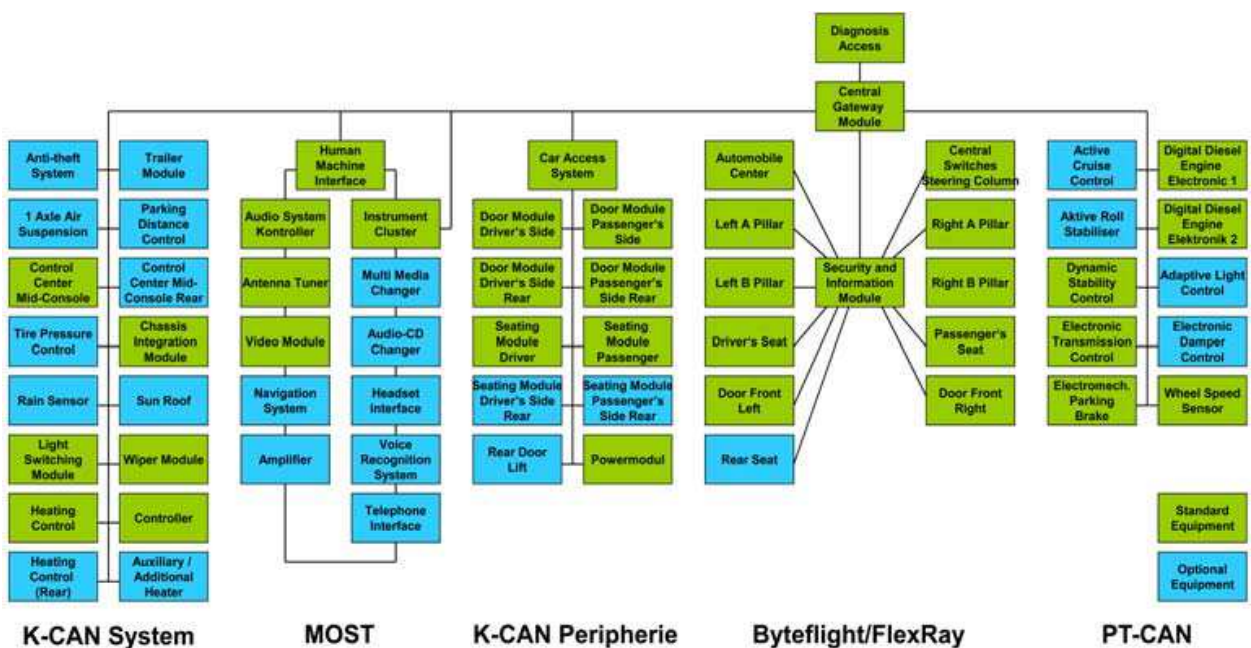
Diagnosis Access

Central Gateway Module

Anti-theft System
Trailer Module
1 Axle Air Suspension
Parking Distance Control
Control Center Mid-Console
Control Center Mid-Console Rear
Tire Pressure Control
Chassis Integration Module
Rain Sensor
Sun Roof
Light Switching Module
Wiper Module
Heating Control
Controller
Heating Control (Rear)
Auxiliary / Additional Heater

Human Machine Interface
Audio System Kontroller
Instrument Cluster
Antenna Tuner
Multi Media Changer
Video Module
Audio-CD Changer
Navigation System
Headset Interface
Amplifier
Voice Recognition System
Telephone Interface

Car Access System
Door Module Driver's Side
Door Module Passenger's Side
Door Module Driver's Side Rear
Door Module Passenger's Side Rear
Seating Module Driver
Seating Module Passenger
Seating Module Driver's Side Rear
Seating Module Passenger's Side Rear
Rear Door Lift
Powermodul

Automobile Center
Central Switches Steering Column
Left A Pillar
Right A Pillar
Left B Pillar
Security and Information Module
Right B Pillar
Driver's Seat
Passenger's Seat
Door Front Left
Door Front Right
Rear Seat

Active Cruise Control
Digital Diesel Engine Electronic 1
Aktive Roll Stabiliser
Digital Diesel Engine Elektronik 2
Dynamic Stability Control
Adaptive Light Control
Electronic Transmission Control
Electronic Damper Control
Electromech. Parking Brake
Wheel Speed Sensor

Standard Equipment
Optional Equipment

K-CAN System
MOST
K-CAN Peripherie
Byteflight/FlexRay
PT-CAN